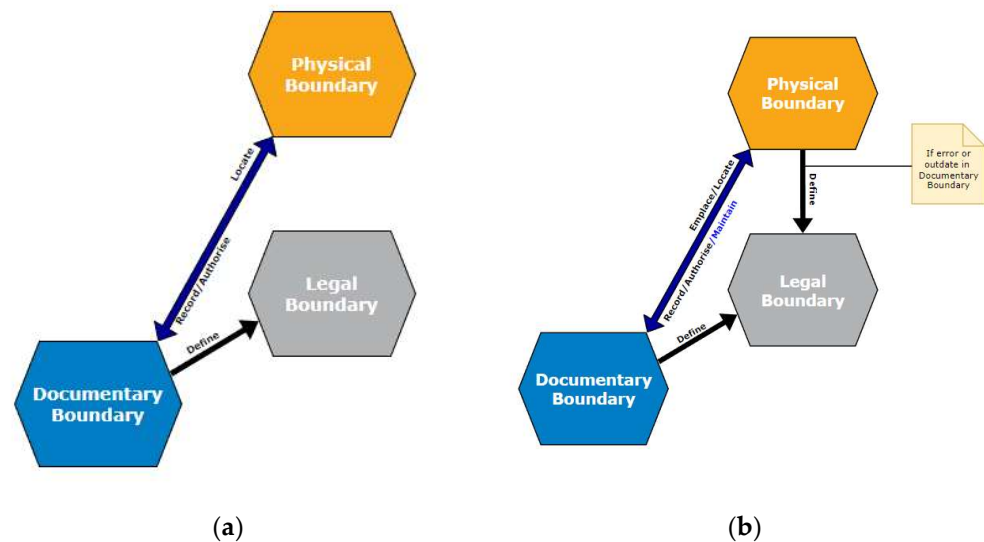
Physical Boundary

Locate

Record/Authorise

Legal Boundary

Define

Documentary Boundary

(a)

Physical Boundary

If error or outdate in Documentary Boundary

Define

Emplace/Locate

Record/Authorise/Maintain

Legal Boundary

Define

Documentary Boundary

(b)